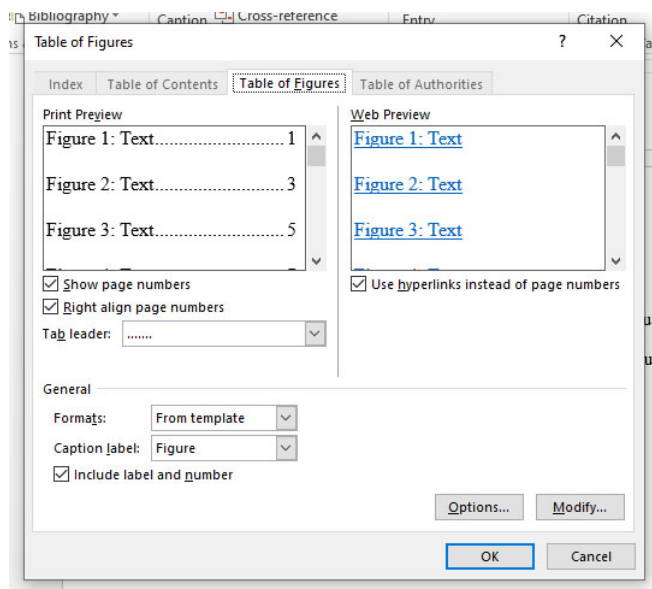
Bibliography
Caption
Cross-reference
Entry
Citation

Table of Figures
?
✕

Index
Table of Contents
Table of Figures
Table of Authorities

Print Preview
Figure 1: Text..............................1
Figure 2: Text..............................3
Figure 3: Text..............................5

Web Preview
Figure 1: Text
Figure 2: Text
Figure 3: Text

☑ Show page numbers
☑ Right align page numbers
Tab leader: .......

☑ Use hyperlinks instead of page numbers

General
Formats: From template
Caption label: Figure
☑ Include label and number

Options...
Modify...

OK
Cancel